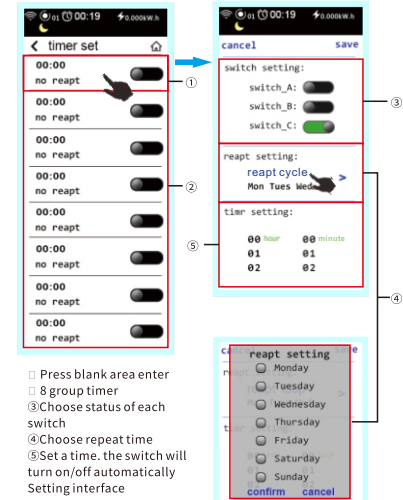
01 00:19 0.000kW.h

timer set

00:00
no reapt

00:00
no reapt

00:00
no reapt

00:00
no reapt

00:00
no reapt

00:00
no reapt

00:00
no reapt

00:00
no reapt

①

②

01 00:19 0.000kW.h

cancel save

switch setting:
switch_A:
switch_B:
switch_C:

③

reapt setting:
reapt cycle >
Mon Tues Wed

timr setting:
00 hour 00 minute
01 01
02 02

⑤

④

reapt setting
Monday
Tuesday
Wednesday
Thursday
Friday
Saturday
Sunday
confirm cancel

 Press blank area enter
 8 group timer
③Choose status of each switch
④Choose repeat time
⑤Set a time. the switch will turn on/off automatically
Setting interface